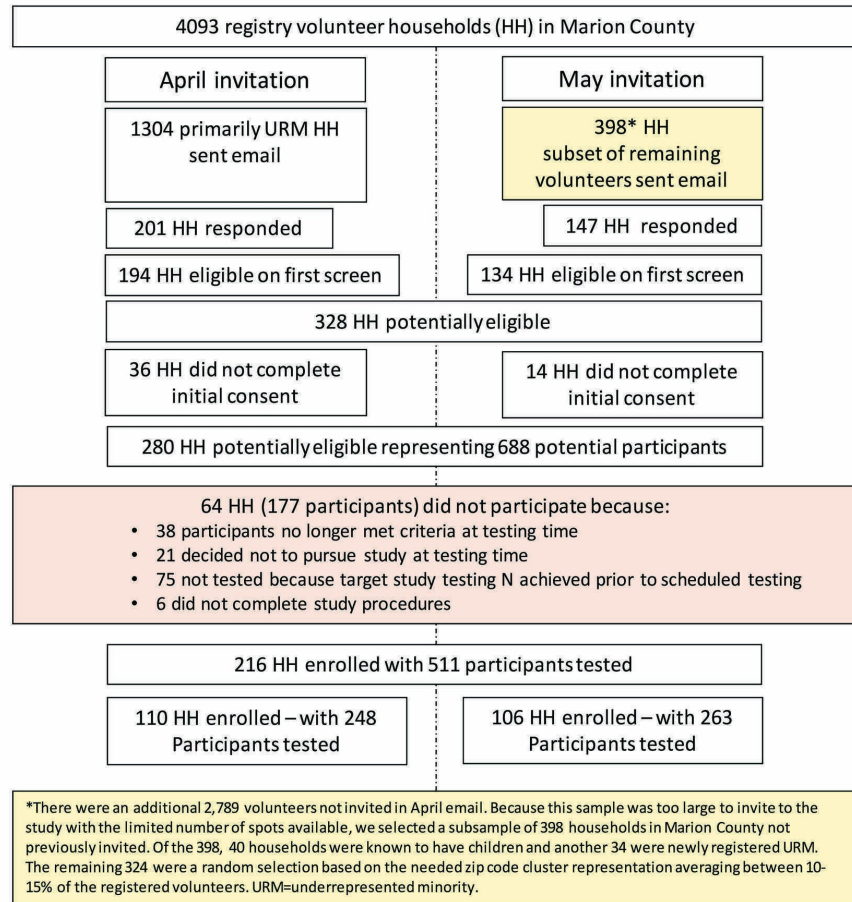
4093 registry volunteer households (HH) in Marion County

April invitation

1304 primarily URM HH sent email

201 HH responded

194 HH eligible on first screen

May invitation

398* HH subset of remaining volunteers sent email

147 HH responded

134 HH eligible on first screen

328 HH potentially eligible

36 HH did not complete initial consent

14 HH did not complete initial consent

280 HH potentially eligible representing 688 potential participants

64 HH (177 participants) did not participate because:
• 38 participants no longer met criteria at testing time
• 21 decided not to pursue study at testing time
• 75 not tested because target study testing N achieved prior to scheduled testing
• 6 did not complete study procedures

216 HH enrolled with 511 participants tested

110 HH enrolled – with 248 Participants tested

106 HH enrolled – with 263 Participants tested

*There were an additional 2,789 volunteers not invited in April email. Because this sample was too large to invite to the study with the limited number of spots available, we selected a subsample of 398 households in Marion County not previously invited. Of the 398, 40 households were known to have children and another 34 were newly registered URM. The remaining 324 were a random selection based on the needed zip code cluster representation averaging between 10-15% of the registered volunteers. URM=underrepresented minority.